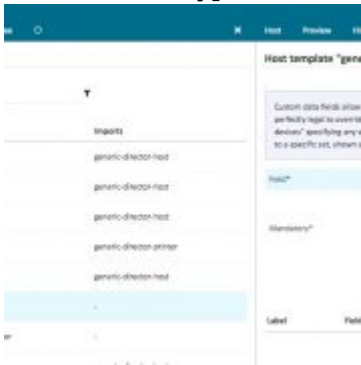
Host Preview Hi

Host template "gene

Imports

generic-director-host

generic-director-host

generic-director-host

generic-director-printer

generic-director-host

Custom data fields allow perfectly legal to overrid devices" specifying any to a specific set, shown

Field*

Mandatory*

Label Field